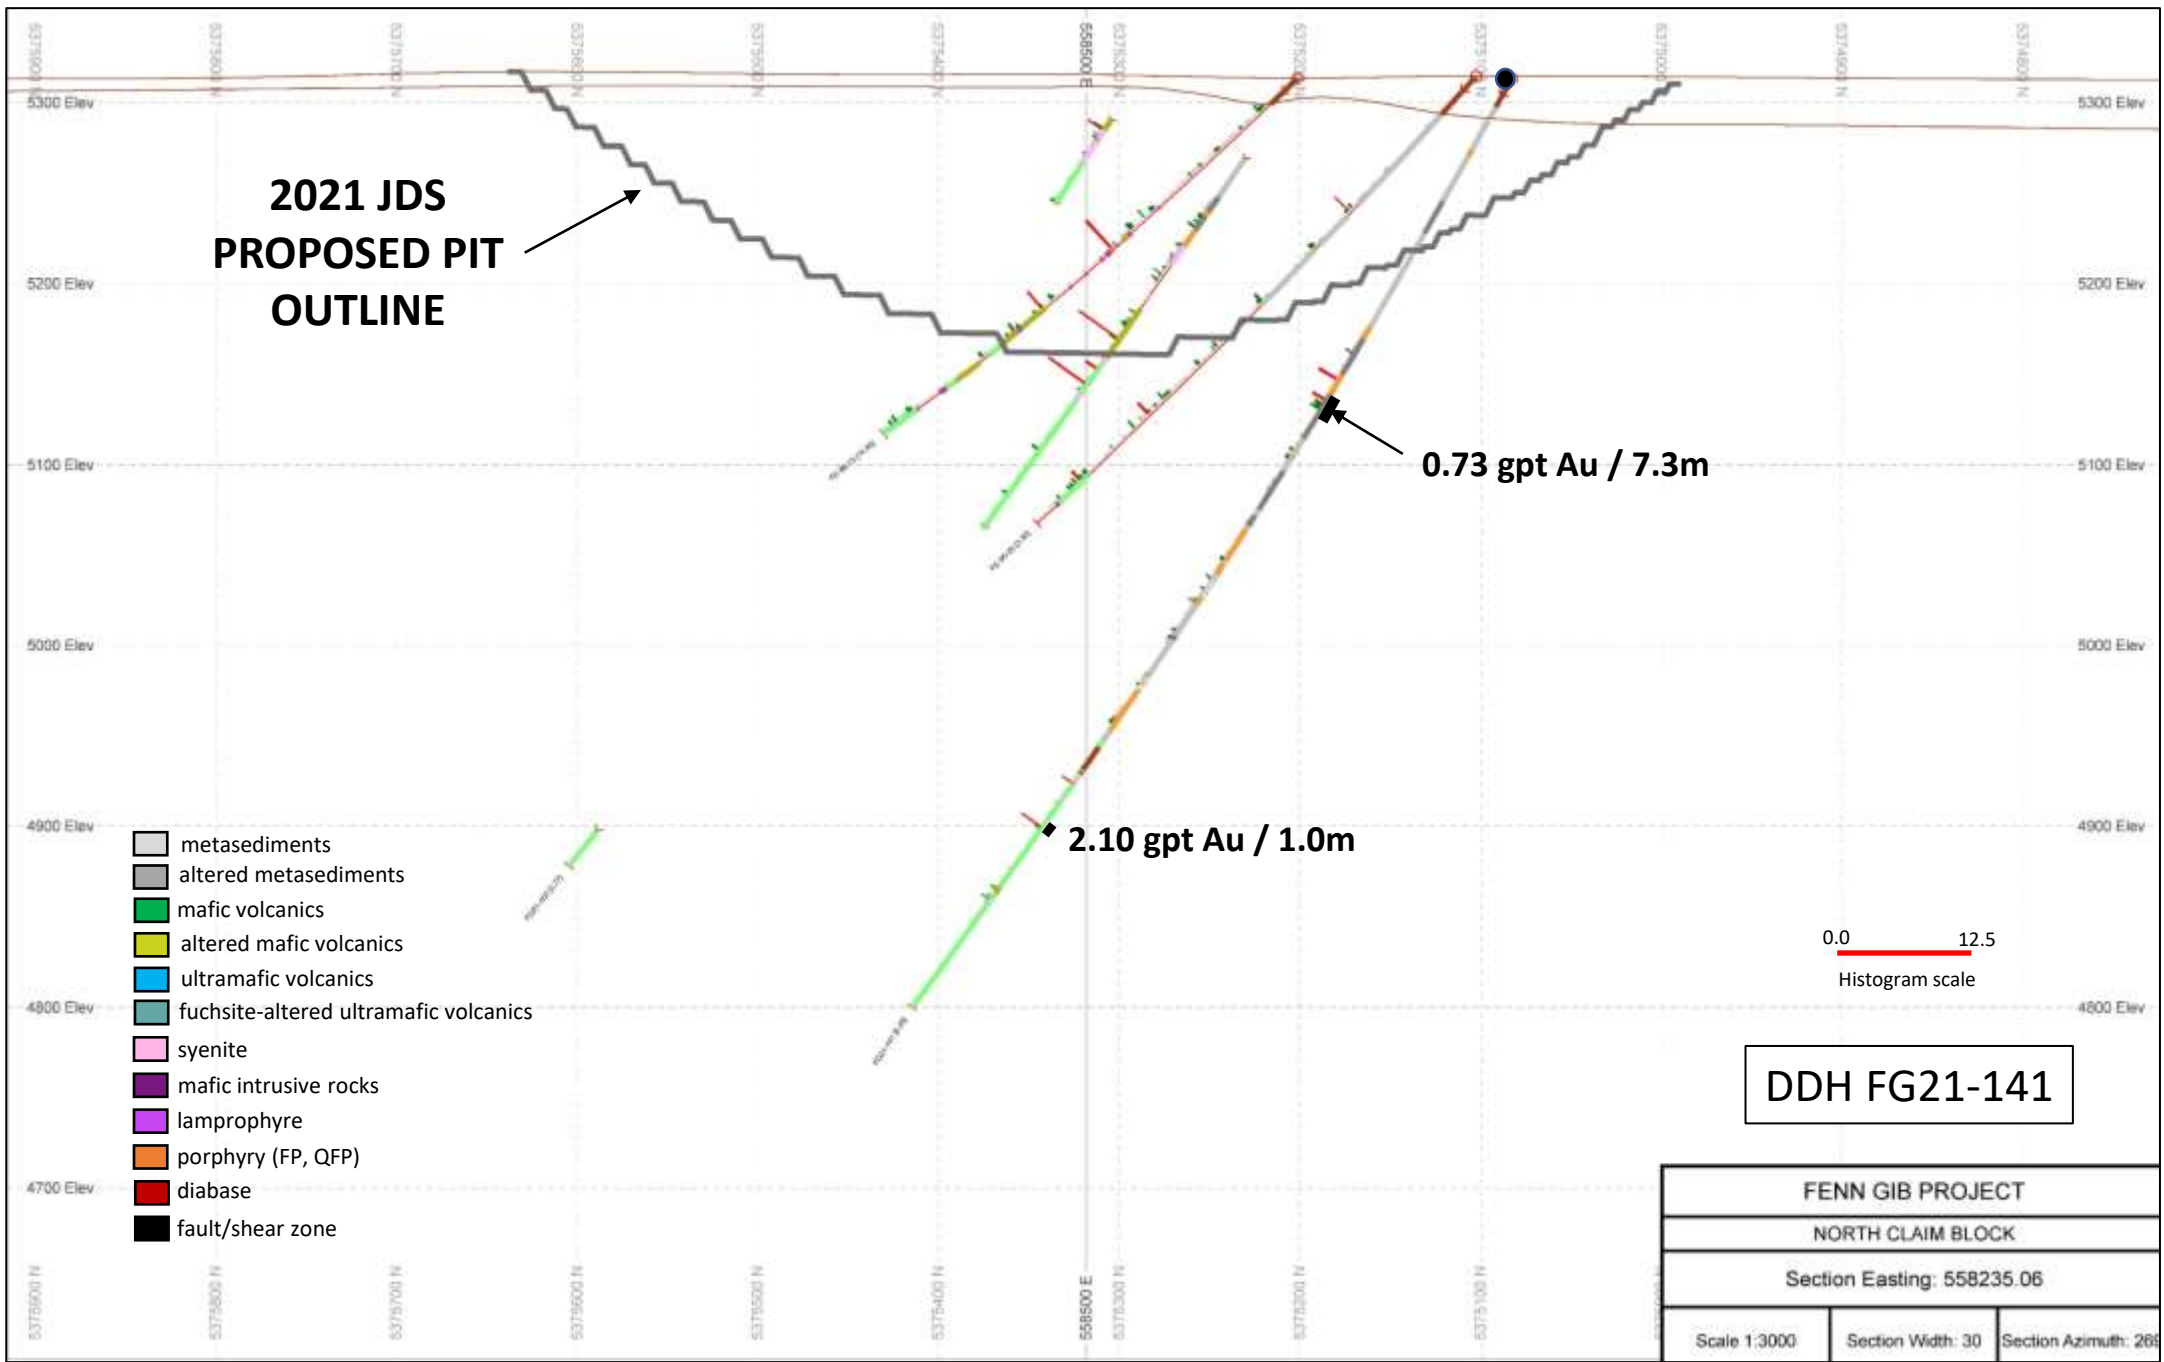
5300 Elev
5300 Elev
2021 JDS PROPOSED PIT OUTLINE
5200 Elev
5200 Elev
5100 Elev
5100 Elev
0.73 gpt Au / 7.3m
5000 Elev
5000 Elev
4900 Elev
4900 Elev
2.10 gpt Au / 1.0m
metasediments
altered metasediments
mafic volcanics
altered mafic volcanics
ultramafic volcanics
fuchsite-altered ultramafic volcanics
syenite
mafic intrusive rocks
lamprophyre
porphyry (FP, QFP)
diabase
fault/shear zone
0.0
12.5
Histogram scale
4800 Elev
4800 Elev
DDH FG21-141
4700 Elev
FENN GIB PROJECT
NORTH CLAIM BLOCK
Section Easting: 558235.06
Scale 1:3000
Section Width: 30
Section Azimuth: 26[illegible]
5375900 N
5375800 N
5375700 N
5375600 N
5375500 N
5375400 N
558500 E
5375300 N
5375200 N
5375100 N